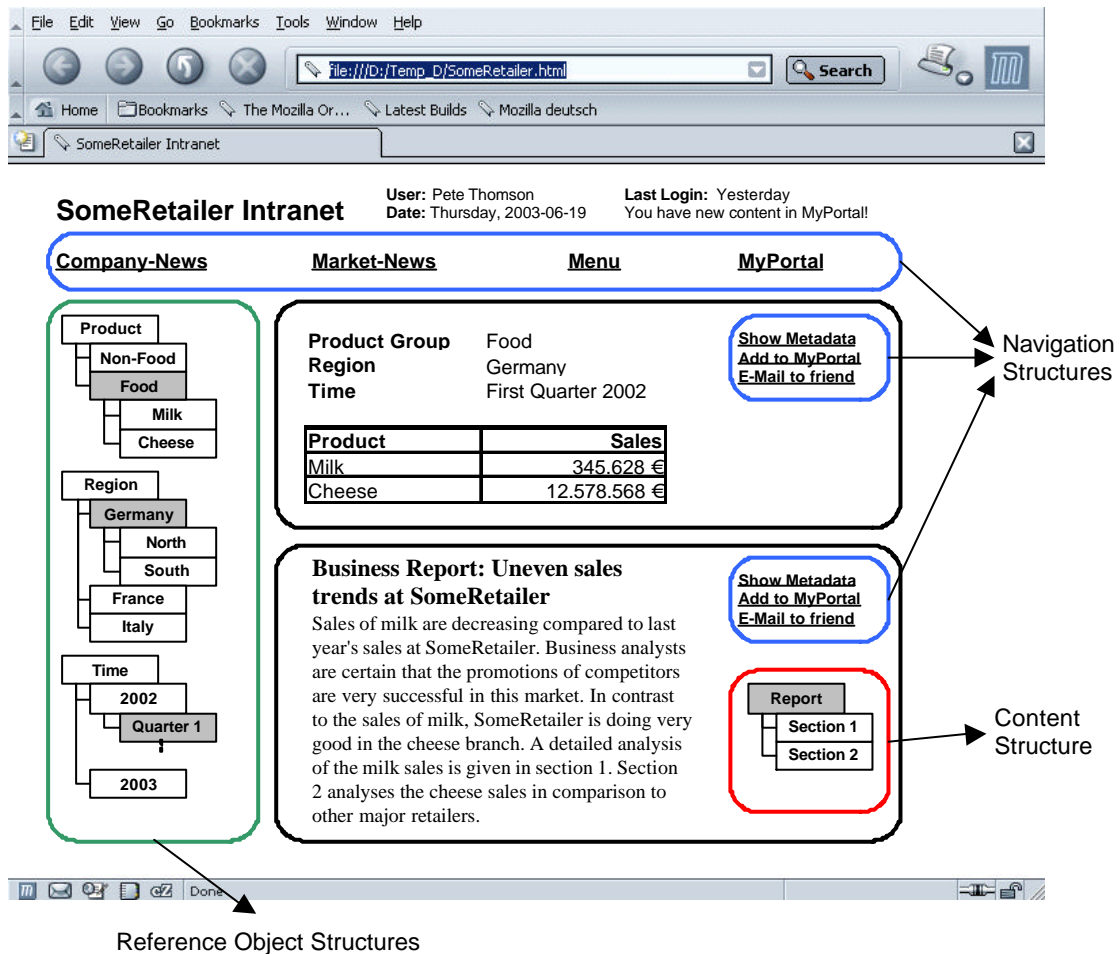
File Edit View Go Bookmarks Tools Window Help

file:///D:/Temp_D/SomeRetailer.html

Search

Home Bookmarks The Mozilla Or... Latest Builds Mozilla deutsch

SomeRetailer Intranet

SomeRetailer Intranet

**User:** Pete Thomson
**Date:** Thursday, 2003-06-19

**Last Login:** Yesterday
You have new content in MyPortal!

Company-News Market-News Menu MyPortal

Product
Non-Food
Food
Milk
Cheese

Region
Germany
North
South
France
Italy

Time
2002
Quarter 1
2003

Product Group Food
Region Germany
Time First Quarter 2002

Show Metadata
Add to MyPortal
E-Mail to friend

| Product | Sales |
|---|---|
| Milk | 345.628 € |
| Cheese | 12.578.568 € |

Business Report: Uneven sales trends at SomeRetailer

Sales of milk are decreasing compared to last year's sales at SomeRetailer. Business analysts are certain that the promotions of competitors are very successful in this market. In contrast to the sales of milk, SomeRetailer is doing very good in the cheese branch. A detailed analysis of the milk sales is given in section 1. Section 2 analyses the cheese sales in comparison to other major retailers.

Show Metadata
Add to MyPortal
E-Mail to friend

Report
Section 1
Section 2

Navigation Structures

Content Structure

Done

Reference Object Structures